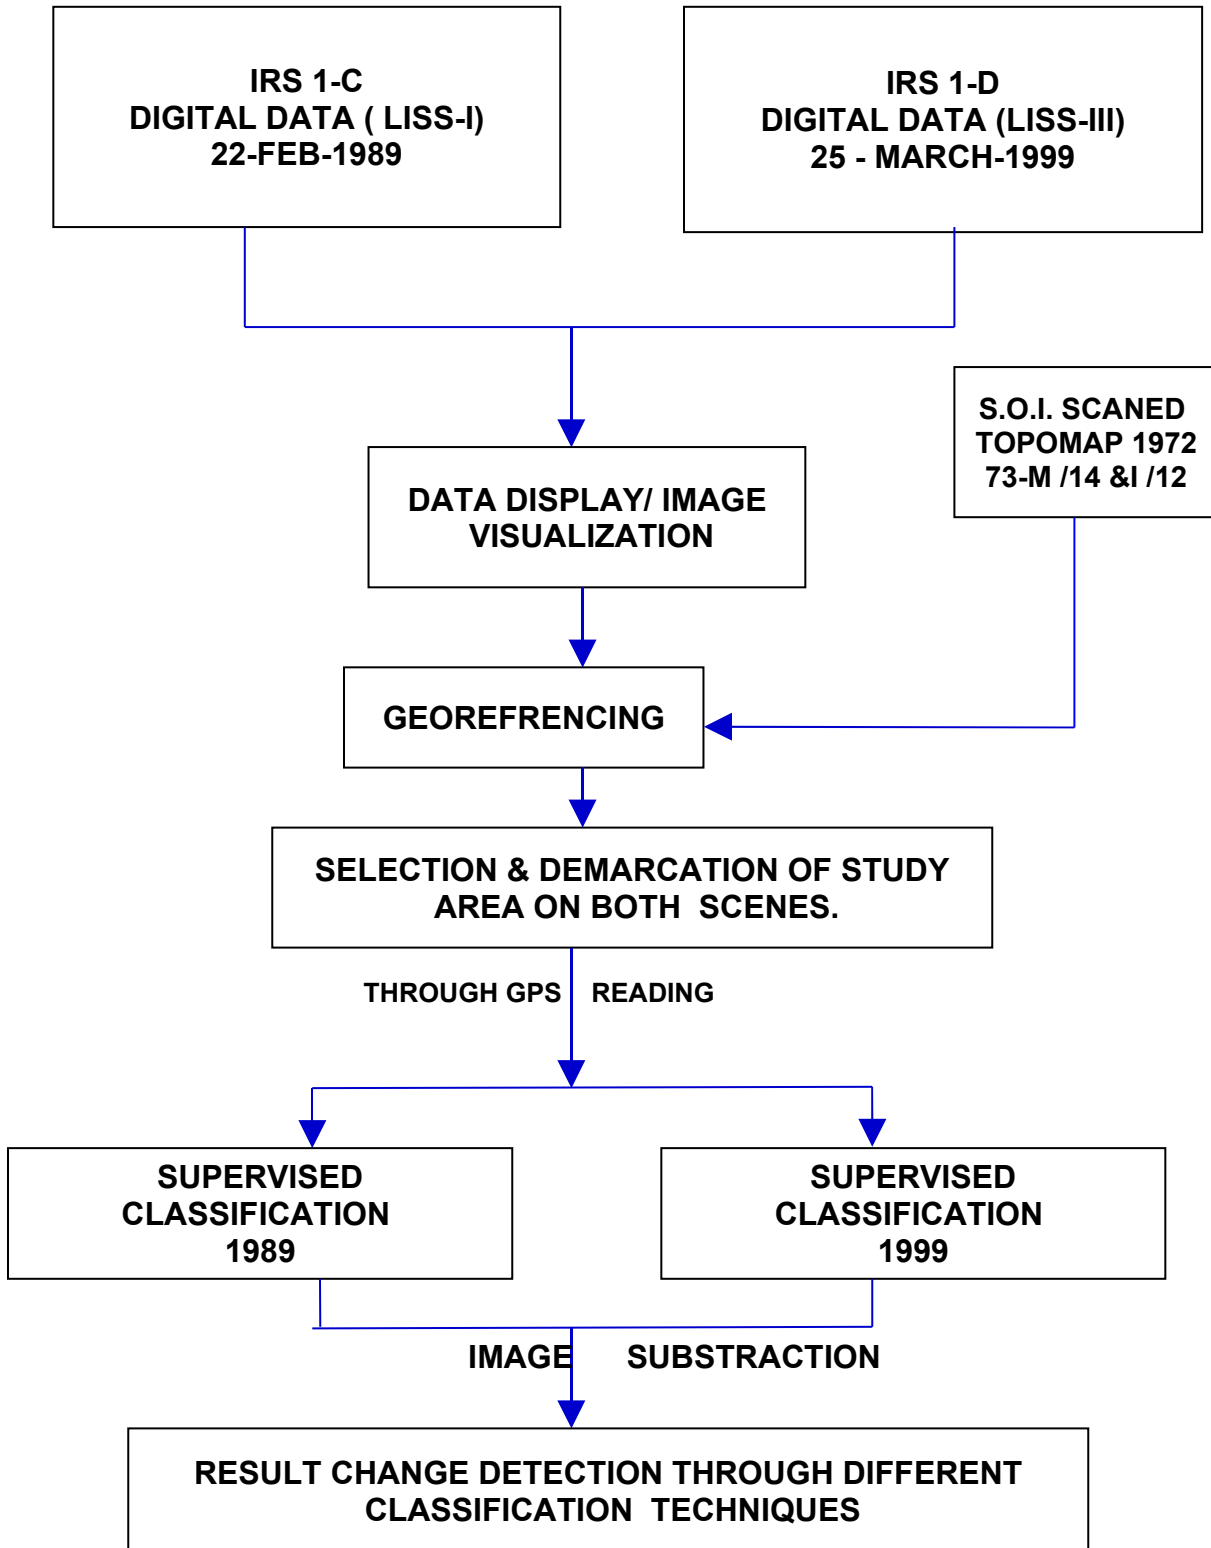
IRS 1-C
DIGITAL DATA ( LISS-I)
22-FEB-1989

IRS 1-D
DIGITAL DATA (LISS-III)
25 - MARCH-1999

S.O.I. SCANED TOPOMAP 1972 73-M /14 &I /12

DATA DISPLAY/ IMAGE VISUALIZATION

GEOREFRENCING

SELECTION & DEMARCATION OF STUDY AREA ON BOTH SCENES.

THROUGH GPS READING

SUPERVISED CLASSIFICATION 1989

SUPERVISED CLASSIFICATION 1999

IMAGE SUBSTRACTION

RESULT CHANGE DETECTION THROUGH DIFFERENT CLASSIFICATION TECHNIQUES